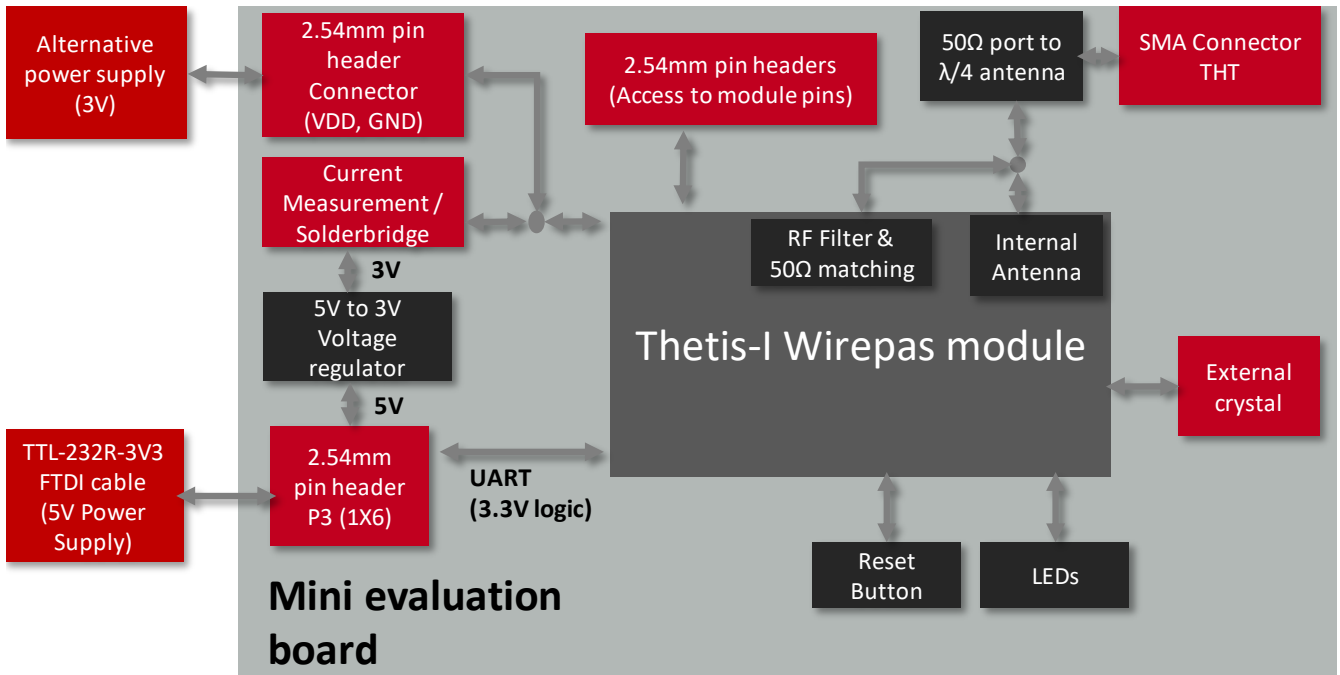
Alternative power supply (3V)

2.54mm pin header Connector (VDD, GND)

2.54mm pin headers (Access to module pins)

50Ω port to λ/4 antenna

SMA Connector THT

Current Measurement / Solderbridge

3V

5V to 3V Voltage regulator

5V

RF Filter & 50Ω matching

Internal Antenna

Thetis-I Wirepas module

External crystal

TTL-232R-3V3 FTDI cable (5V Power Supply)

2.54mm pin header P3 (1X6)

UART (3.3V logic)

Reset Button

LEDs

Mini evaluation board